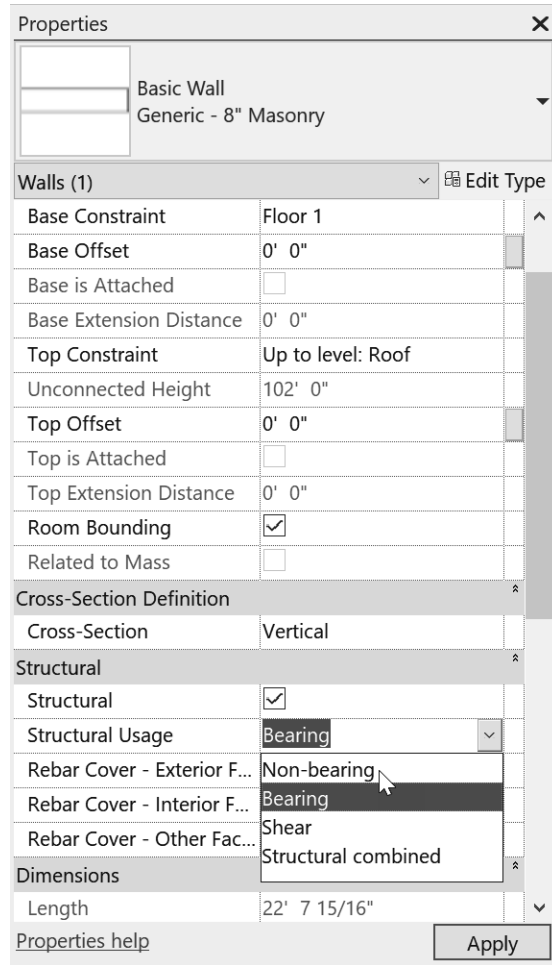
Properties ×

Basic Wall
Generic - 8" Masonry

Walls (1) Edit Type

| | |
|---|---|
| Base Constraint | Floor 1 |
| Base Offset | 0' 0" |
| Base is Attached | |
| Base Extension Distance | 0' 0" |
| Top Constraint | Up to level: Roof |
| Unconnected Height | 102' 0" |
| Top Offset | 0' 0" |
| Top is Attached | |
| Top Extension Distance | 0' 0" |
| Room Bounding | ✓ |
| Related to Mass | |

Cross-Section Definition

| | |
|---|---|
| Cross-Section | Vertical |

Structural

| | |
|---|---|
| Structural | ✓ |
| Structural Usage | Bearing |
| Rebar Cover - Exterior F... | Non-bearing |
| Rebar Cover - Interior F... | Bearing |
| Rebar Cover - Other Fac... | Shear |
| | Structural combined |

Dimensions

| | |
|---|---|
| Length | 22' 7 15/16" |

Properties help Apply